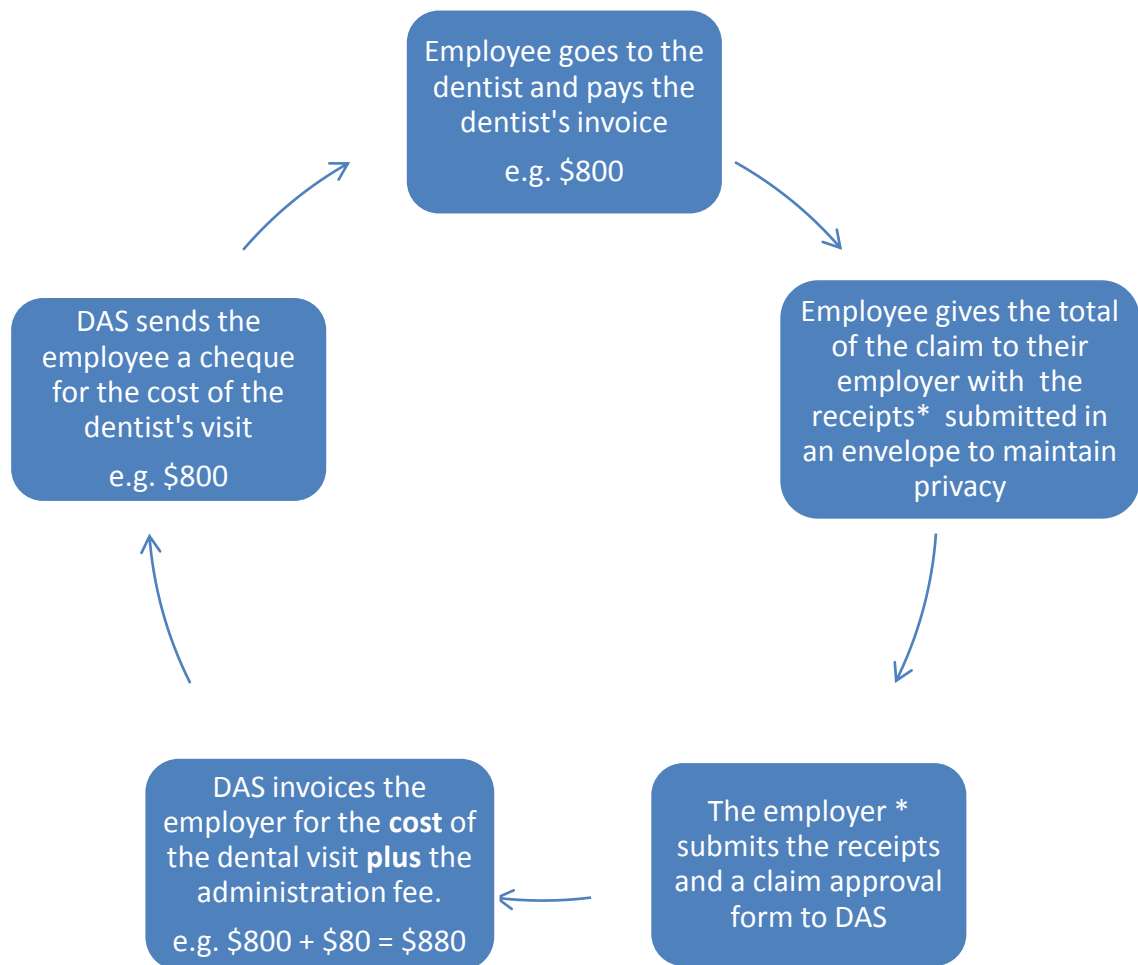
Employee goes to the dentist and pays the dentist's invoice

e.g. $800

Employee gives the total of the claim to their employer with the receipts* submitted in an envelope to maintain privacy

The employer * submits the receipts and a claim approval form to DAS

DAS invoices the employer for the **cost** of the dental visit **plus** the administration fee.

e.g. $800 + $80 = $880

DAS sends the employee a cheque for the cost of the dentist's visit

e.g. $800